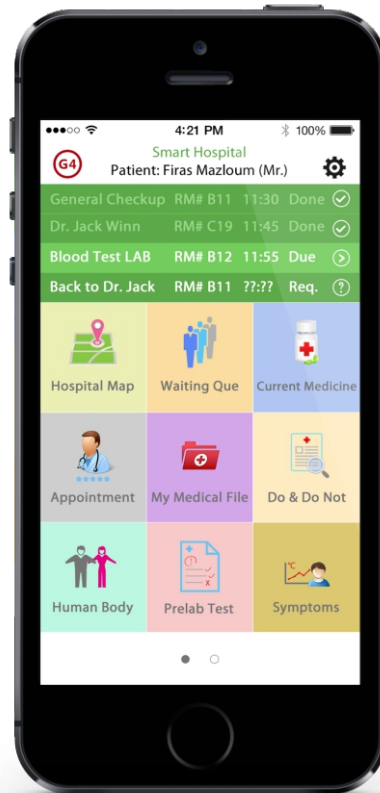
●●●○○ 4:21 PM 100%

G4 Smart Hospital
Patient: Firas Mazloum (Mr.)

General Checkup RM# B11 11:30 Done
Dr. Jack Winn RM# C19 11:45 Done
Blood Test LAB RM# B12 11:55 Due
Back to Dr. Jack RM# B11 ??:?? Req.

Hospital Map
Waiting Que
Current Medicine
Appointment
My Medical File
Do & Do Not
Human Body
Prelab Test
Symptoms